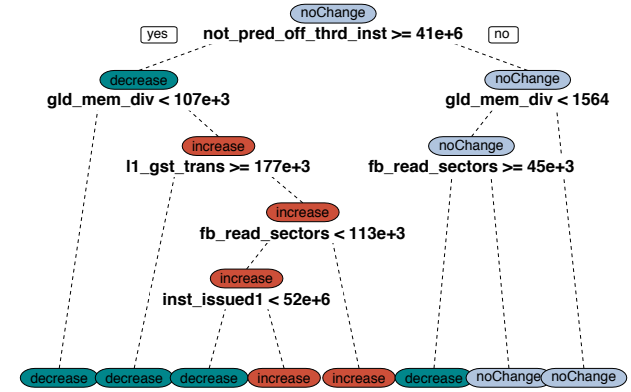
noChange
yes
not_pred_off_thrd_inst >= 41e+6
no
decrease
gld_mem_div < 107e+3
noChange
gld_mem_div < 1564
increase
l1_gst_trans >= 177e+3
noChange
fb_read_sectors >= 45e+3
increase
fb_read_sectors < 113e+3
increase
inst_issued1 < 52e+6
decrease
decrease
decrease
increase
increase
decrease
noChange
noChange